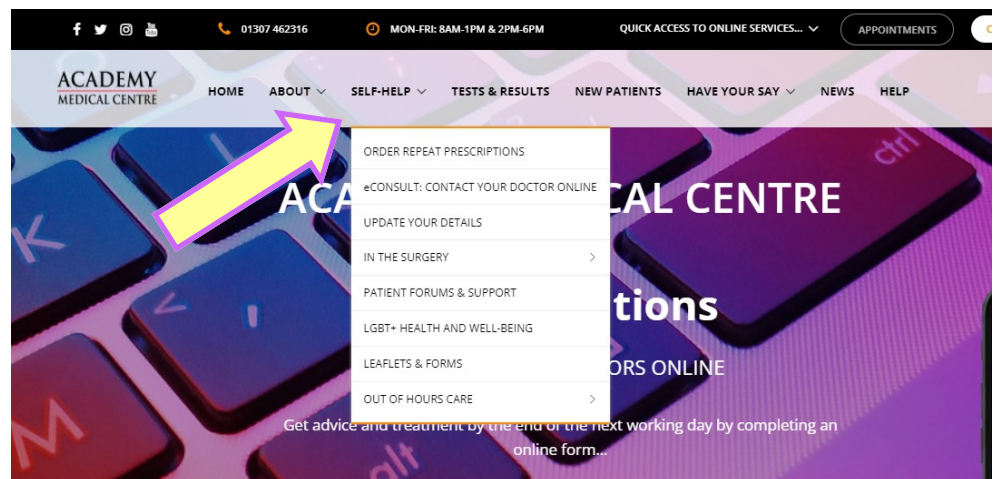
01307 462316 MON-FRI: 8AM-1PM & 2PM-6PM QUICK ACCESS TO ONLINE SERVICES... APPOINTMENTS

ACADEMY MEDICAL CENTRE

HOME ABOUT SELF-HELP TESTS & RESULTS NEW PATIENTS HAVE YOUR SAY NEWS HELP

ORDER REPEAT PRESCRIPTIONS
eCONSULT: CONTACT YOUR DOCTOR ONLINE
UPDATE YOUR DETAILS
IN THE SURGERY
PATIENT FORUMS & SUPPORT
LGBT+ HEALTH AND WELL-BEING
LEAFLETS & FORMS
OUT OF HOURS CARE

ACA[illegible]CAL CENTRE

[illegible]tions

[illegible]ORS ONLINE

Get advice and treatment by the end of the next working day by completing an online form...

ctrl
K
alt
M